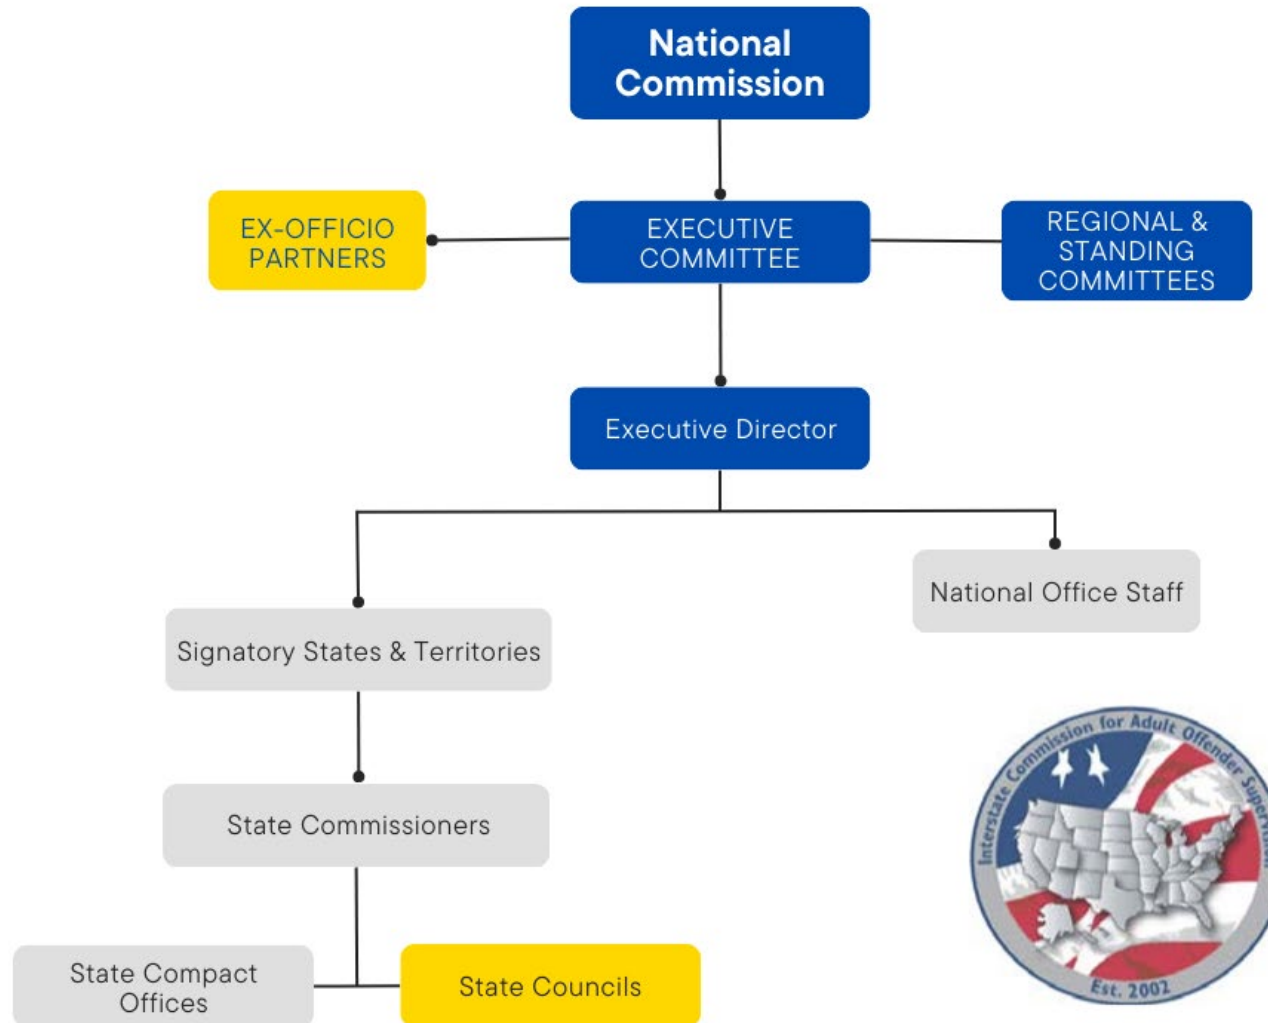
National Commission

EX-OFFICIO PARTNERS

EXECUTIVE COMMITTEE

REGIONAL & STANDING COMMITTEES

Executive Director

National Office Staff

Signatory States & Territories

State Commissioners

State Compact Offices

State Councils

Interstate Commission for Adult Offender Supervision

Est. 2002